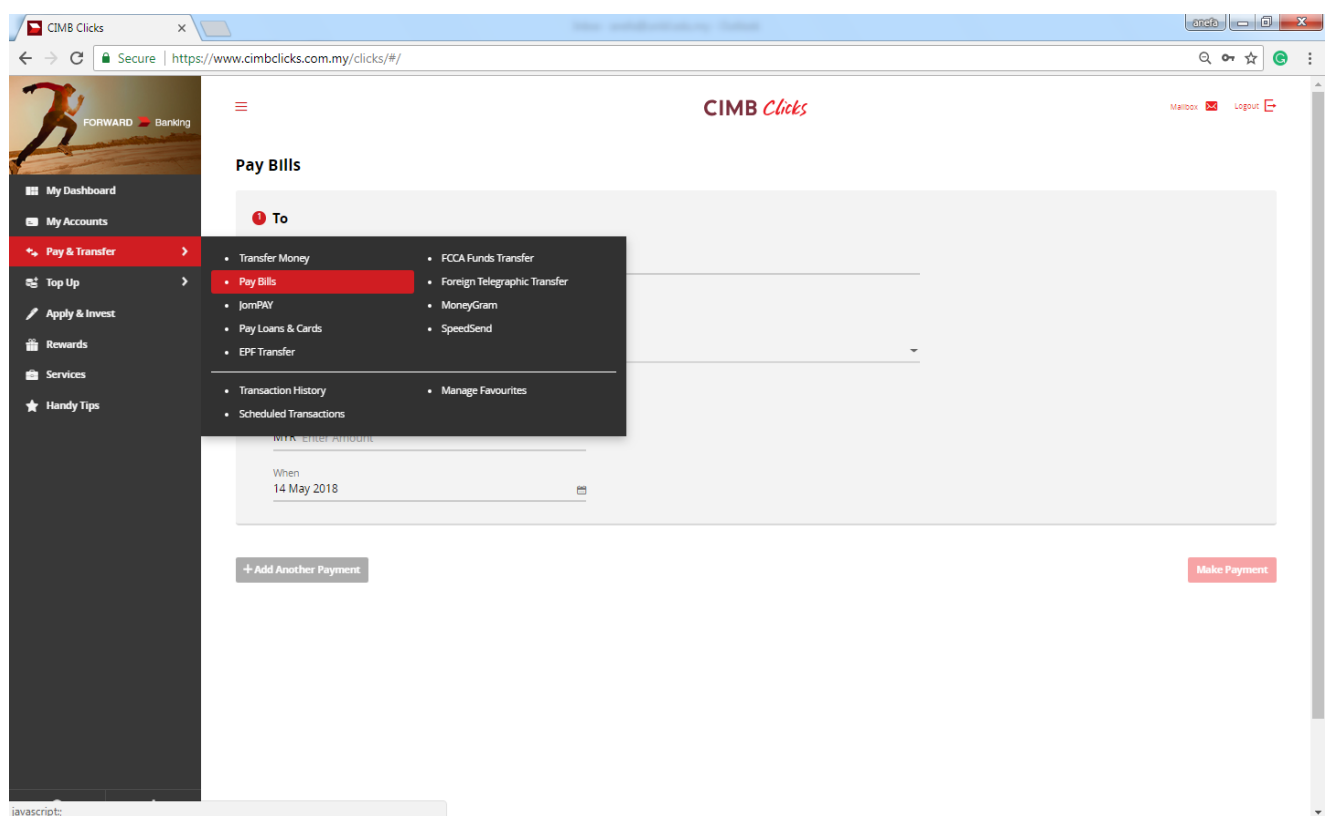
CIMB Clicks

anefa

Secure | https://www.cimbclicks.com.my/clicks/#/

FORWARD Banking

My Dashboard
My Accounts
Pay & Transfer
Top Up
Apply & Invest
Rewards
Services
Handy Tips

CIMB Clicks

Mailbox Logout

Pay Bills

1 To

- Transfer Money
- Pay Bills
- JomPAY
- Pay Loans & Cards
- EPF Transfer
- FCCA Funds Transfer
- Foreign Telegraphic Transfer
- MoneyGram
- SpeedSend
- Transaction History
- Scheduled Transactions
- Manage Favourites

MYR Enter Amount

When
14 May 2018

+ Add Another Payment

Make Payment

javascript:;